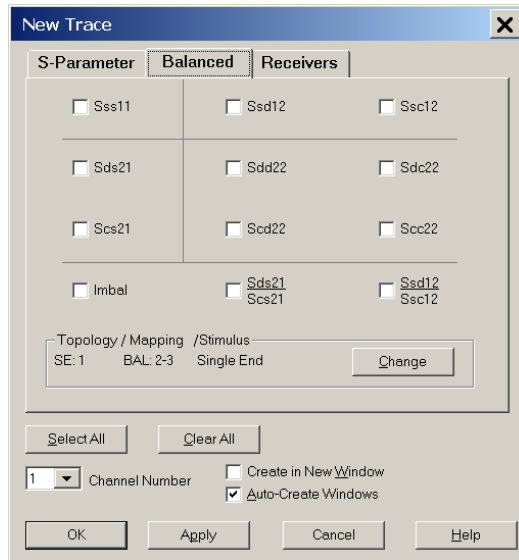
New Trace

S-Parameter
Balanced
Receivers

Sss11
Ssd12
Ssc12

Sds21
Sdd22
Sdc22

Scs21
Scd22
Scc22

Imbal
Sds21 / Scs21
Ssd12 / Ssc12

Topology / Mapping /Stimulus
SE: 1 BAL: 2-3 Single End
Change

Select All
Clear All

1
Channel Number
Create in New Window
Auto-Create Windows

OK
Apply
Cancel
Help